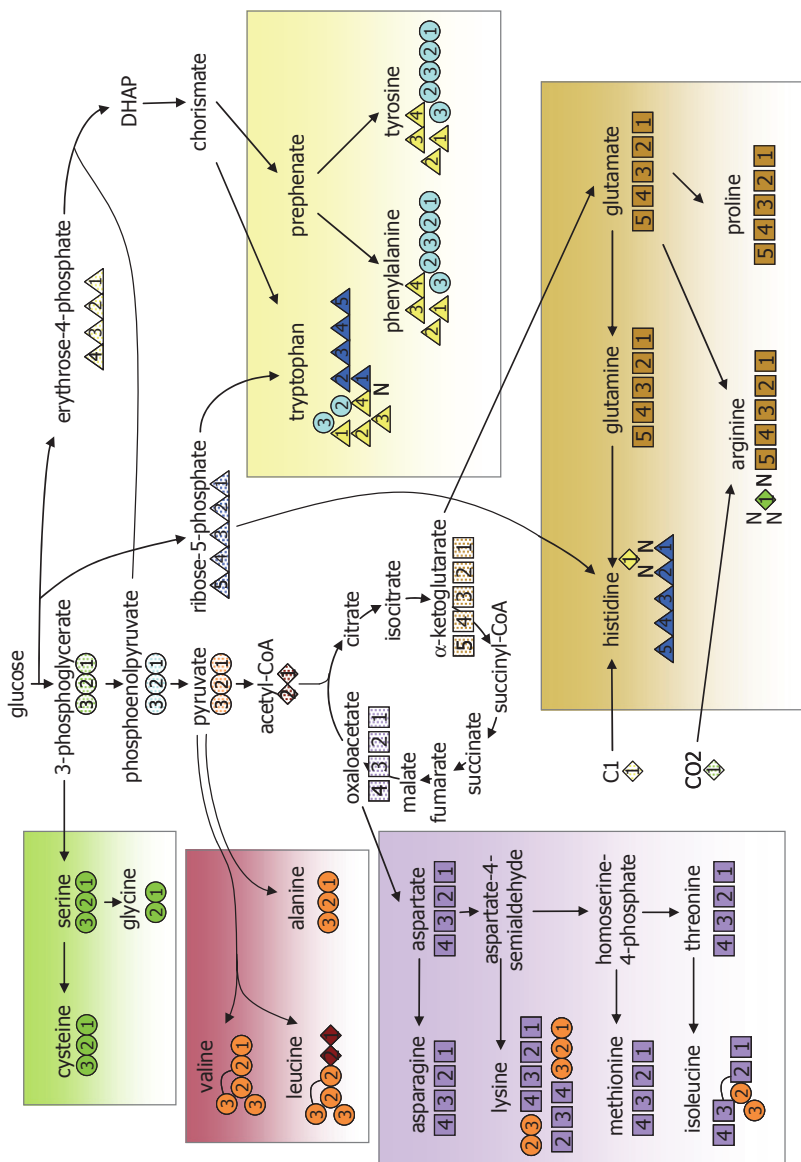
glucose
3-phosphoglycerate
3 2 1
phosphoenolpyruvate
3 2 1
pyruvate
3 2 1
acetyl-CoA
2 1
erythrose-4-phosphate
4 3 2 1
DHAP
chorismate
ribose-5-phosphate
5 4 3 2 1
citrate
isocitrate
α-ketoglutarate
5 4 3 2 1
succinyl-CoA
succinate
fumarate
malate
oxaloacetate
4 3 2 1

prephenate
tyrosine
3 4 2 1 2 3 2 1 3
phenylalanine
3 4 2 1 2 3 2 1 3
tryptophan
3 2 1 2 1 3 4 3 4 5 4 3 N

glutamate
5 4 3 2 1
proline
5 4 3 2 1
glutamine
5 4 3 2 1
arginine
N 1 N 5 4 3 2 1
N
histidine
1 N N 5 4 3 2 1
C1
1
CO2
1

serine
3 2 1
glycine
2 1
cysteine
3 2 1

alanine
3 2 1
valine
3 2 2 1 3
leucine
3 2 2 2 1 3

aspartate
4 3 2 1
aspartate-4-semialdehyde
homoserine-4-phosphate
threonine
4 3 2 1
asparagine
4 3 2 1
lysine
2 3 4 3 2 1 3 2 1
2 3 4 3 2 1
methionine
4 3 2 1
isoleucine
4 3 2 2 1 3